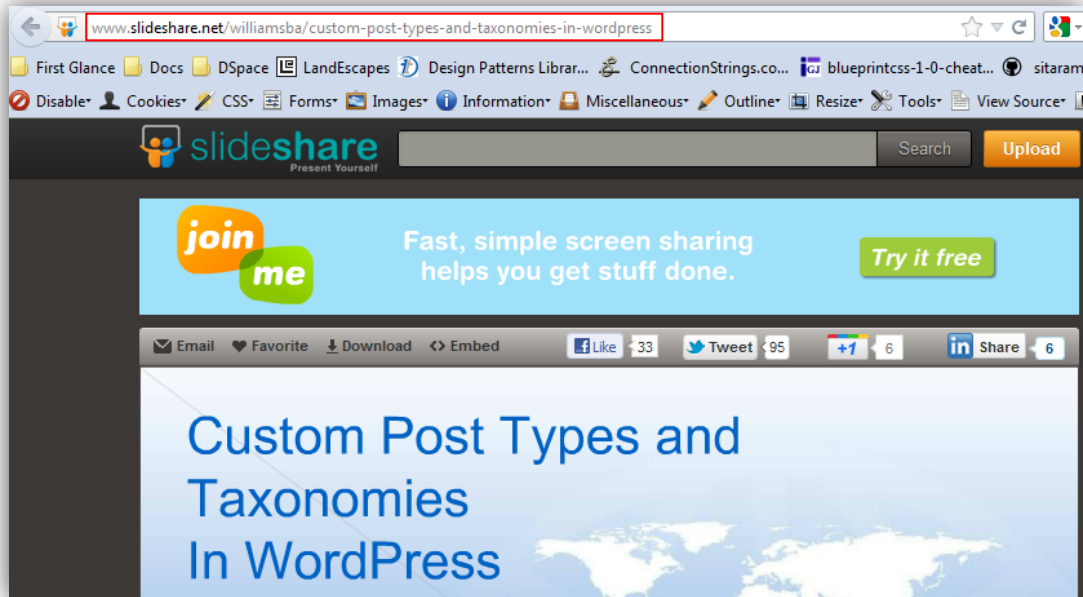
www.slideshare.net/williamsba/custom-post-types-and-taxonomies-in-wordpress

First Glance Docs DSpace LandEscapes Design Patterns Librar... ConnectionStrings.co... blueprintcss-1-0-cheat... sitaram

Disable Cookies CSS Forms Images Information Miscellaneous Outline Resize Tools View Source

slideshare
Present Yourself

Search Upload

join me

Fast, simple screen sharing helps you get stuff done.

Try it free

Email Favorite Download Embed Like 33 Tweet 95 +1 6 Share 6

Custom Post Types and Taxonomies In WordPress